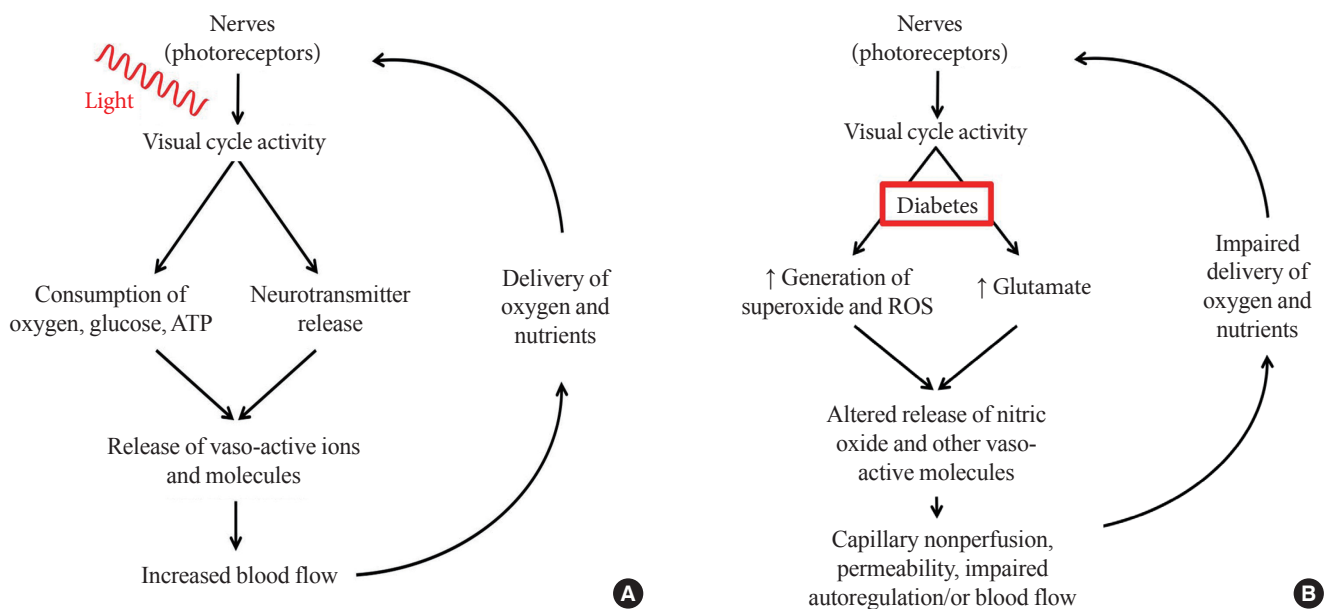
Nerves (photoreceptors)

Light

Visual cycle activity

Consumption of oxygen, glucose, ATP

Neurotransmitter release

Release of vaso-active ions and molecules

Increased blood flow

Delivery of oxygen and nutrients

A

Nerves (photoreceptors)

Visual cycle activity

Diabetes

↑ Generation of superoxide and ROS

↑ Glutamate

Altered release of nitric oxide and other vaso-active molecules

Capillary nonperfusion, permeability, impaired autoregulation/or blood flow

Impaired delivery of oxygen and nutrients

B